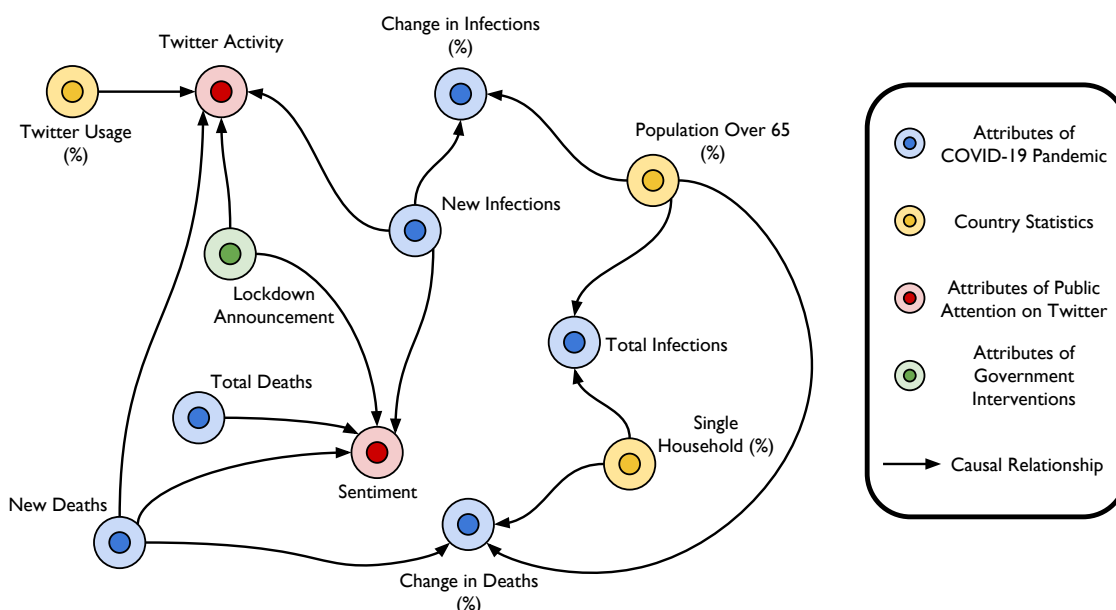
Twitter Activity

Change in Infections (%)

Twitter Usage (%)

Population Over 65 (%)

New Infections

Lockdown Announcement

Total Infections

Total Deaths

Single Household (%)

Sentiment

New Deaths

Change in Deaths (%)

Attributes of COVID-19 Pandemic

Country Statistics

Attributes of Public Attention on Twitter

Attributes of Government Interventions

Causal Relationship